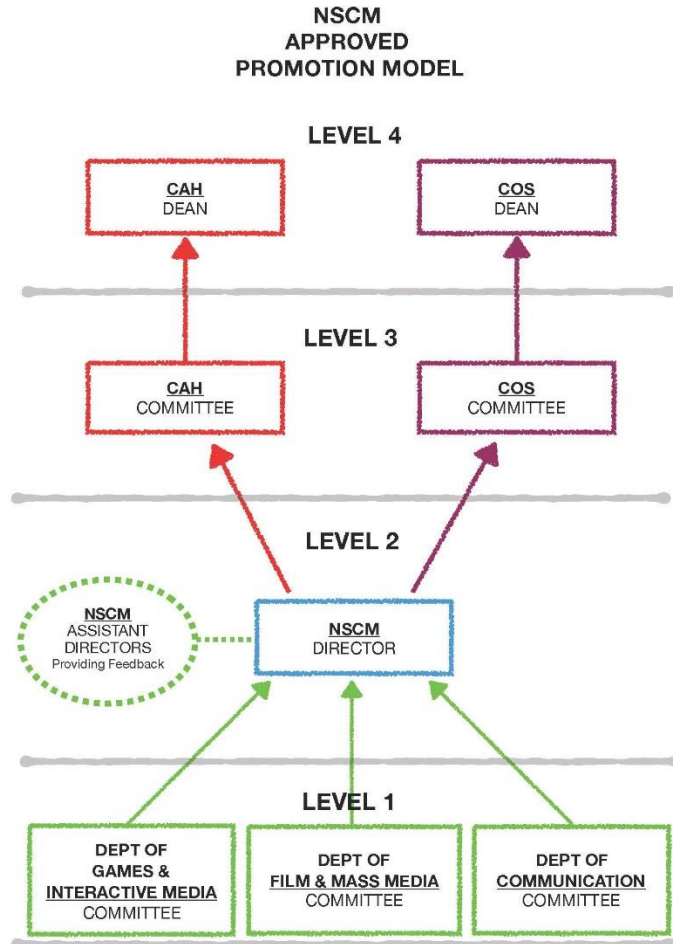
NSCM
APPROVED
PROMOTION MODEL

LEVEL 4

CAH
DEAN

COS
DEAN

LEVEL 3

CAH
COMMITTEE

COS
COMMITTEE

LEVEL 2

NSCM
ASSISTANT
DIRECTORS
Providing Feedback

NSCM
DIRECTOR

LEVEL 1

DEPT OF
GAMES &
INTERACTIVE MEDIA
COMMITTEE

DEPT OF
FILM & MASS MEDIA
COMMITTEE

DEPT OF
COMMUNICATION
COMMITTEE